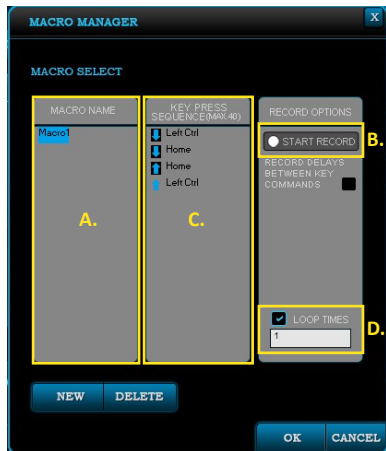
MACRO MANAGER

X

MACRO SELECT

MACRO NAME

Macro1

A.

KEY PRESS SEQUENCE(MAX:40)

Left Ctrl

Home

Home

Left Ctrl

C.

RECORD OPTIONS

START RECORD

B.

RECORD DELAYS BETWEEN KEY COMMANDS

LOOP TIMES

1

D.

NEW

DELETE

OK

CANCEL